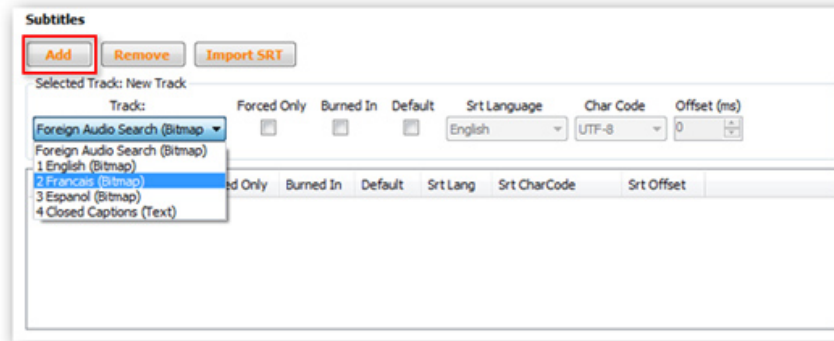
Subtitles

Add Remove Import SRT

Selected Track: New Track

Track: Forced Only Burned In Default Srt Language Char Code Offset (ms)

Foreign Audio Search (Bitmap)

English

UTF-8

0

Foreign Audio Search (Bitmap)
1 English (Bitmap)
2 Francais (Bitmap)
3 Espanol (Bitmap)
4 Closed Captions (Text)

| ed Only | Burned In | Default | Srt Lang | Srt CharCode | Srt Offset |
|---|---|---|---|---|---|